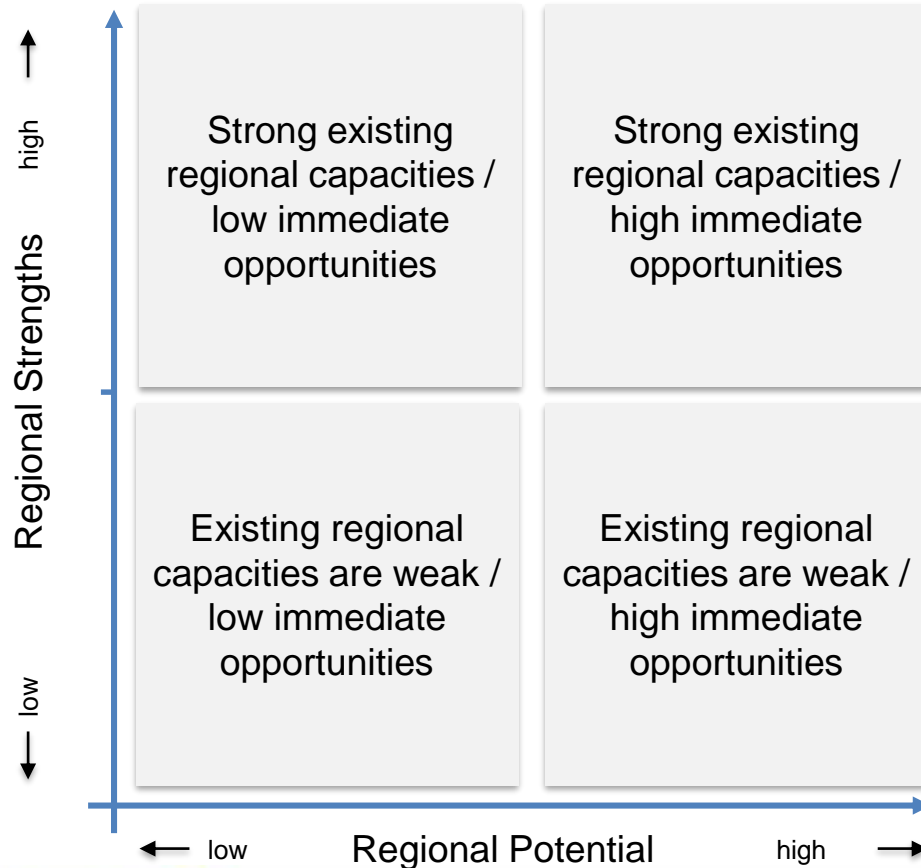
high

Regional Strengths

low

Strong existing regional capacities / low immediate opportunities

Strong existing regional capacities / high immediate opportunities

Existing regional capacities are weak / low immediate opportunities

Existing regional capacities are weak / high immediate opportunities

low

Regional Potential

high